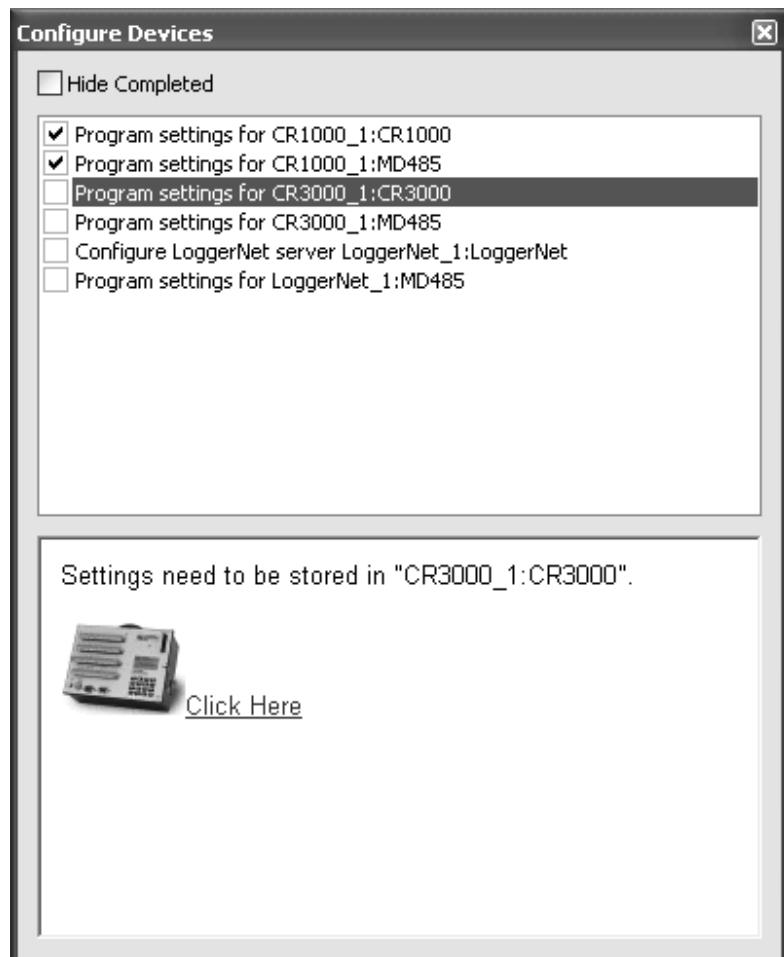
Configure Devices

Hide Completed

Program settings for CR1000_1:CR1000
Program settings for CR1000_1:MD485
Program settings for CR3000_1:CR3000
Program settings for CR3000_1:MD485
Configure LoggerNet server LoggerNet_1:LoggerNet
Program settings for LoggerNet_1:MD485

Settings need to be stored in "CR3000_1:CR3000".

Click Here